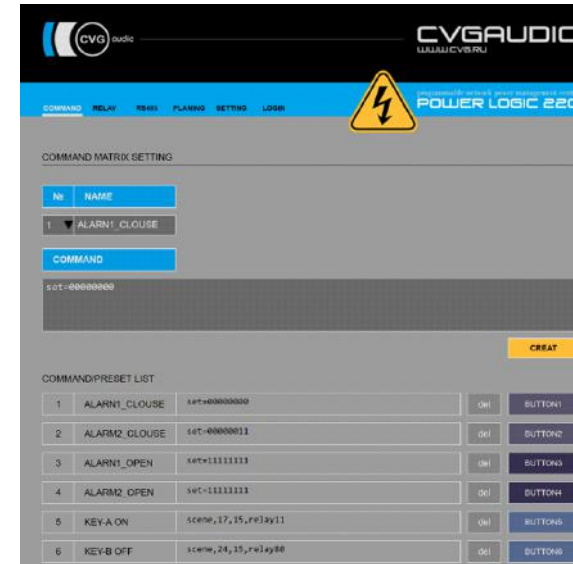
CVG audio

CVGAUDIO
WWW.CVG.RU

COMMAND RELAY RS485 PLANING SETTING LOGIN

programmable network power management
POWER LOGIC 220

COMMAND MATRIX SETTING

| № | NAME |
|---|---|
| 1 | ALARN1_CLOUSE |

COMMAND

set=00000000

CREAT

COMMAND/PRESET LIST

| | | | | |
|---|---|---|---|---|
| 1 | ALARN1_CLOUSE | set=00000000 | del | BUTTON1 |
| 2 | ALARM2_CLOUSE | set=00000011 | del | BUTTON2 |
| 3 | ALARN1_OPEN | set=11111111 | del | BUTTON3 |
| 4 | ALARM2_OPEN | set=11111111 | del | BUTTON4 |
| 5 | KEY-A ON | scene,17,15,relay11 | del | BUTTON5 |
| 6 | KEY-B OFF | scene,24,15,relay80 | del | BUTTON6 |